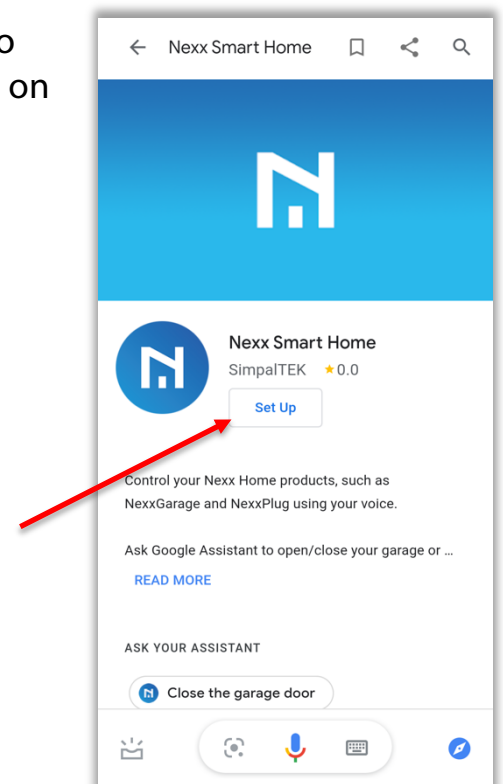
o
on

Nexx Smart Home

Nexx Smart Home
SimpalTEK ★0.0
Set Up

Control your Nexx Home products, such as NexxGarage and NexxPlug using your voice.

Ask Google Assistant to open/close your garage or ...
READ MORE

ASK YOUR ASSISTANT

Close the garage door